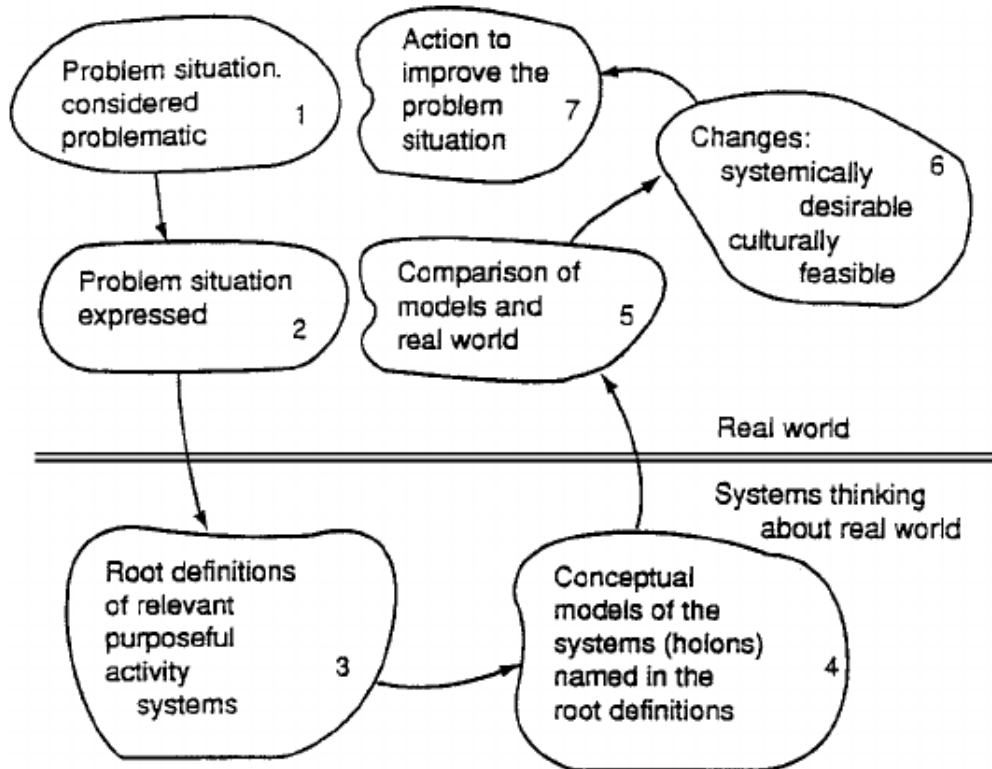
Problem situation. considered problematic 1

Action to improve the problem situation 7

Changes: systemically desirable culturally feasible 6

Problem situation expressed 2

Comparison of models and real world 5

Real world

Systems thinking about real world

Root definitions of relevant purposeful activity systems 3

Conceptual models of the systems (holons) named in the root definitions 4